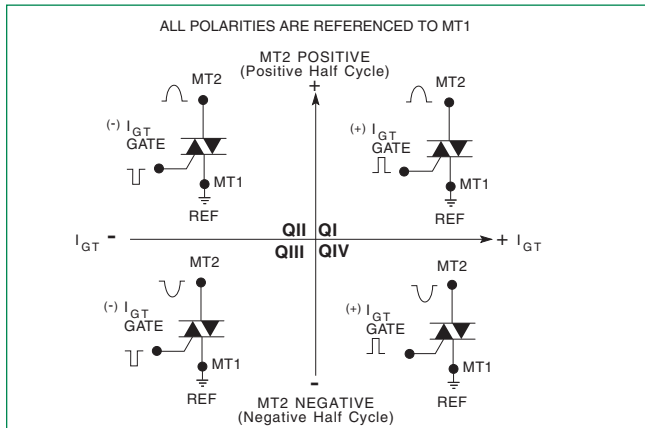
ALL POLARITIES ARE REFERENCED TO MT1

MT2 POSITIVE
(Positive Half Cycle)
+

MT2
(-) $I_{GT}$
GATE
MT1
REF

MT2
(+) $I_{GT}$
GATE
MT1
REF

$I_{GT}$ -
QII
QI
QIII
QIV
+ $I_{GT}$

MT2
(-) $I_{GT}$
GATE
MT1
REF

MT2
(+) $I_{GT}$
GATE
MT1
REF

-
MT2 NEGATIVE
(Negative Half Cycle)